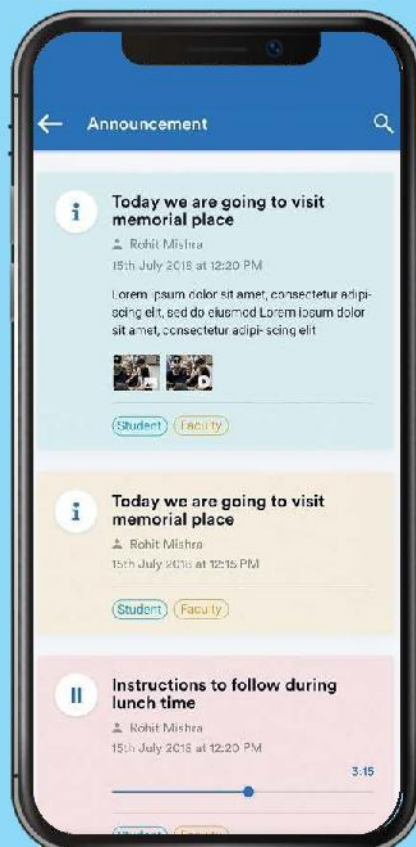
Announcement

Today we are going to visit memorial place

Rohit Mishra

15th July 2018 at 12:20 PM

Lorem ipsum dolor sit amet, consectetur adipiscing elit, sed do eiusmod Lorem ipsum dolor sit amet, consectetur adipiscing elit

Student Faculty

Today we are going to visit memorial place

Rohit Mishra

15th July 2018 at 12:15 PM

Student Faculty

Instructions to follow during lunch time

Rohit Mishra

15th July 2018 at 12:20 PM

3:15

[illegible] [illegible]